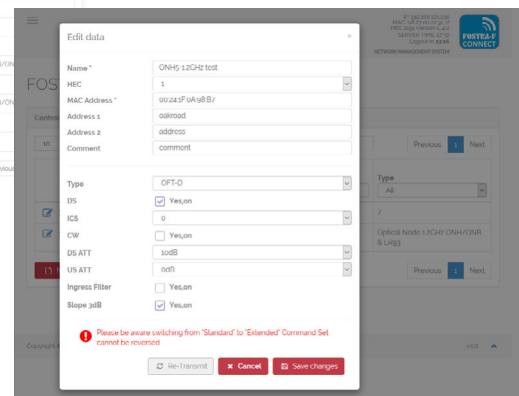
Edit data

×

Name * ONH5 12GHz test

HEC 1

MAC Address * 00:24:1F:0A:98:B7

Address 1 oakroad

Address 2 address

Comment comment

Type OFT-D

DS Yes,on

ICS 0

CW Yes,on

DS ATT 10dB

US ATT 0dB

Ingress Filter Yes,on

Slope 3dB Yes,on

Please be aware switching from "Standard" to "Extended" Command Set cannot be reversed

Re-Transmit

Cancel

Save changes

FOS

Contro

Previous 1 Next

Type

All

7

Optical Node 1.7GHz ONH/ONR & LR93

Previous 1 Next

Copyright

FOSTRA-F CONNECT

NETWORK MANAGEMENT SYSTEM

Logout

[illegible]

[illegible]

H/ON

H/ON

viou

v1.0